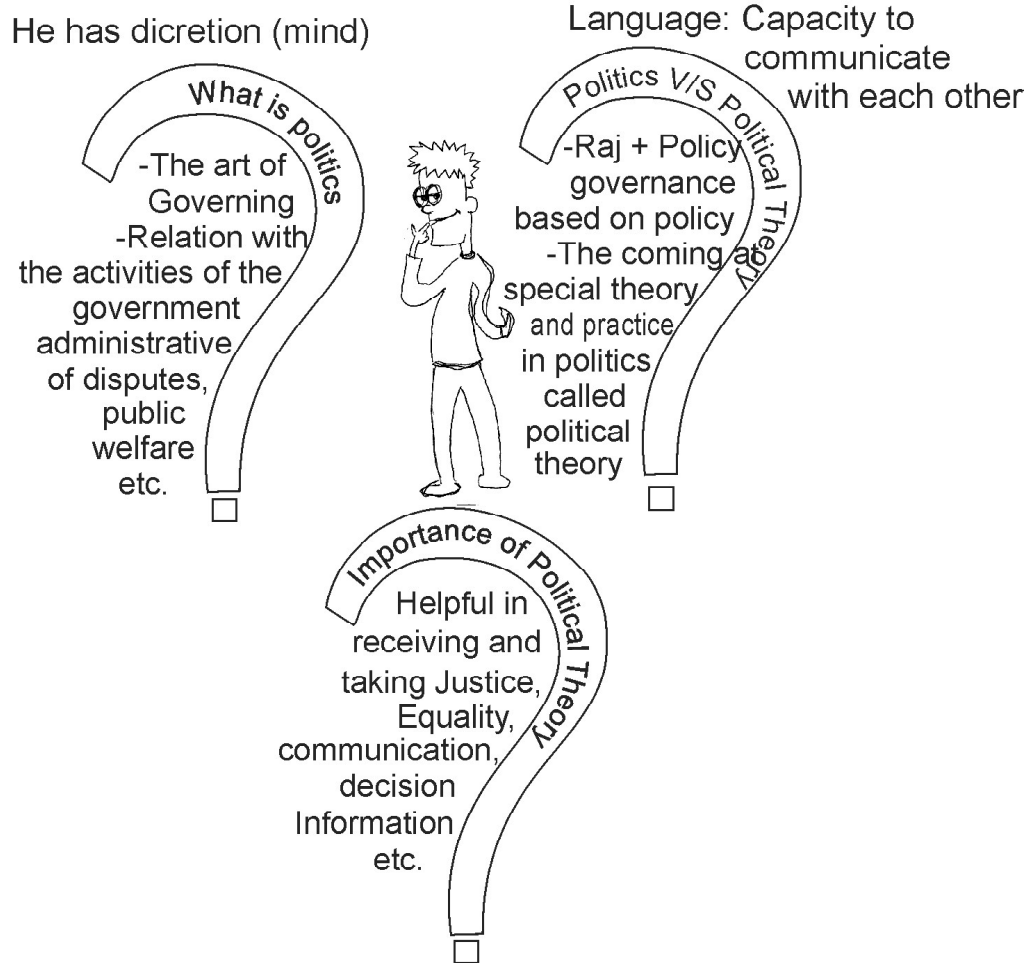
He has dicretion (mind)

Language: Capacity to communicate with each other

What is politics

-The art of Governing
-Relation with the activities of the government administrative of disputes, public welfare etc.

Politics V/S Political Theory

-Raj + Policy governance based on policy
-The coming at special theory and practice in politics called political theory

Importance of Political Theory

Helpful in receiving and taking Justice, Equality, communication, decision Information etc.